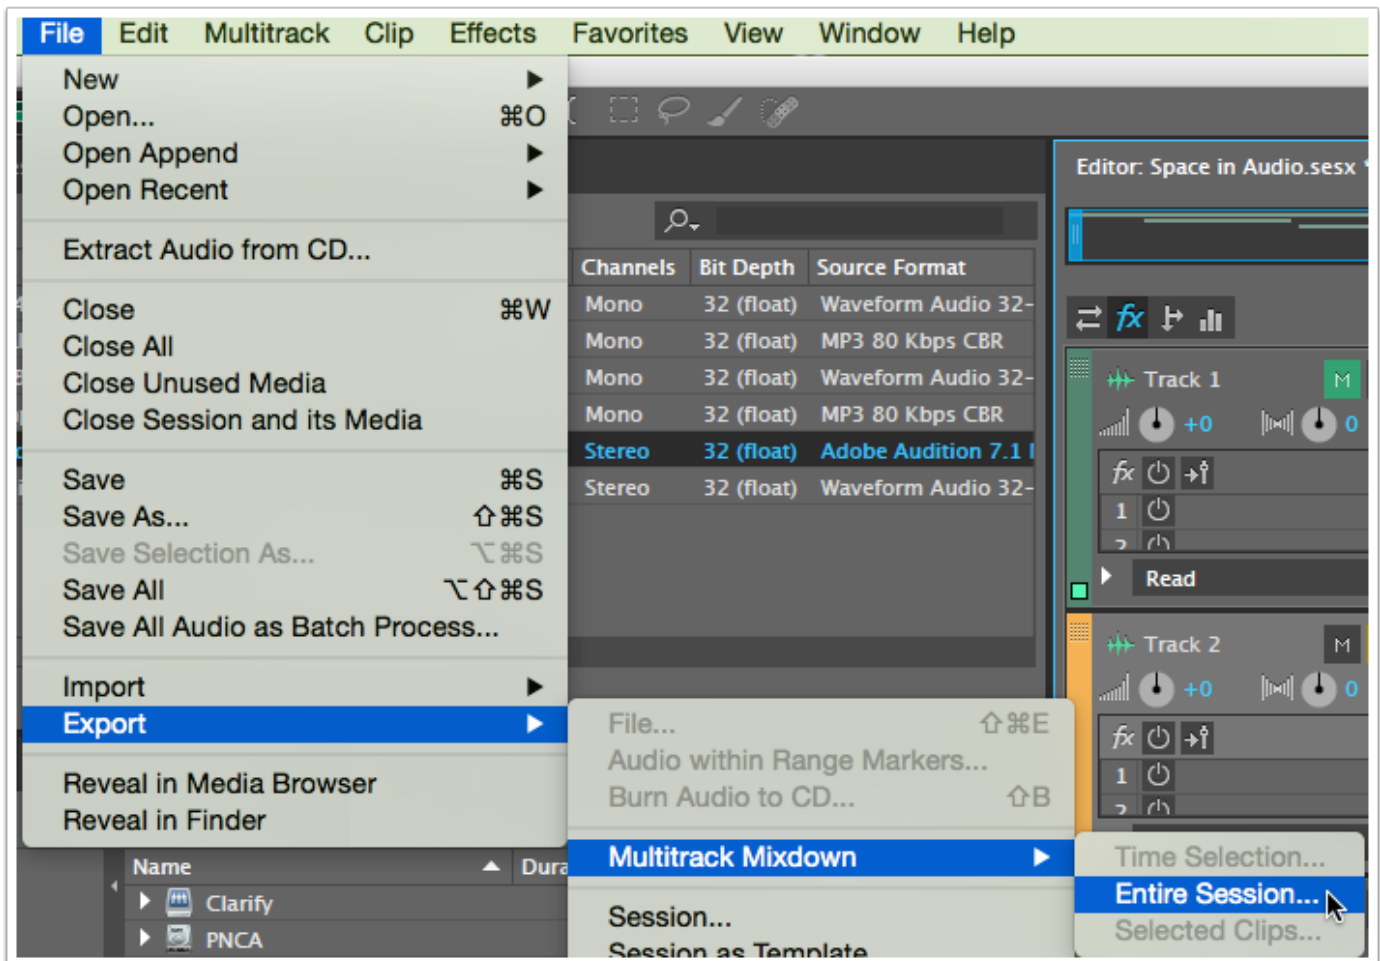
File Edit Multitrack Clip Effects Favorites View Window Help

New ▶
Open... ⌘O
Open Append ▶
Open Recent ▶

Extract Audio from CD...

Close ⌘W
Close All
Close Unused Media
Close Session and its Media

Save ⌘S
Save As... ⇧⌘S
Save Selection As... ⌥⌘S
Save All ⌥⇧⌘S
Save All Audio as Batch Process...

Import ▶
Export ▶

Reveal in Media Browser
Reveal in Finder

| Channels | Bit Depth | Source Format |
|---|---|---|
| Mono | 32 (float) | Waveform Audio 32- |
| Mono | 32 (float) | MP3 80 Kbps CBR |
| Mono | 32 (float) | Waveform Audio 32- |
| Mono | 32 (float) | MP3 80 Kbps CBR |
| Stereo | 32 (float) | Adobe Audition 7.1 |
| Stereo | 32 (float) | Waveform Audio 32- |

Editor: Space in Audio.sesx

Track 1 M
+0 0
1
2
Read

Track 2 M
+0 0
1
2

File... ⇧⌘E
Audio within Range Markers...
Burn Audio to CD... ⇧B

Multitrack Mixdown ▶

Session...
Session as Template

Time Selection...
Entire Session...
Selected Clips...

Name Dura
Clarify
PNCA